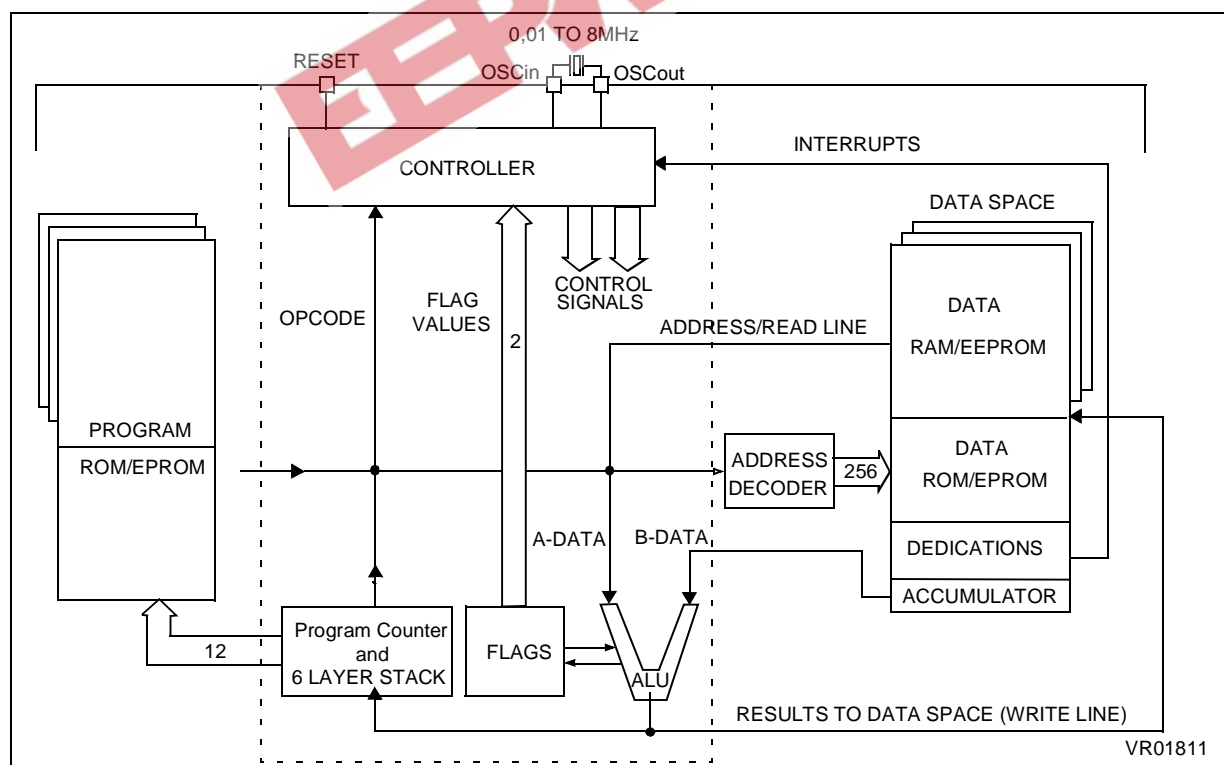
0,01 TO 8MHz
RESET
OSCin
OSCout
INTERRUPTS
CONTROLLER
DATA SPACE
CONTROL SIGNALS
FLAG VALUES
OPCODE
DATA
ADDRESS/READ LINE
2
RAM/EEPROM
PROGRAM
DATA
ROM/EPROM
ADDRESS DECODER
256
ROM/EPROM
A-DATA
B-DATA
DEDICATIONS
ACCUMULATOR
Program Counter and 6 LAYER STACK
12
FLAGS
ALU
RESULTS TO DATA SPACE (WRITE LINE)
VR01811